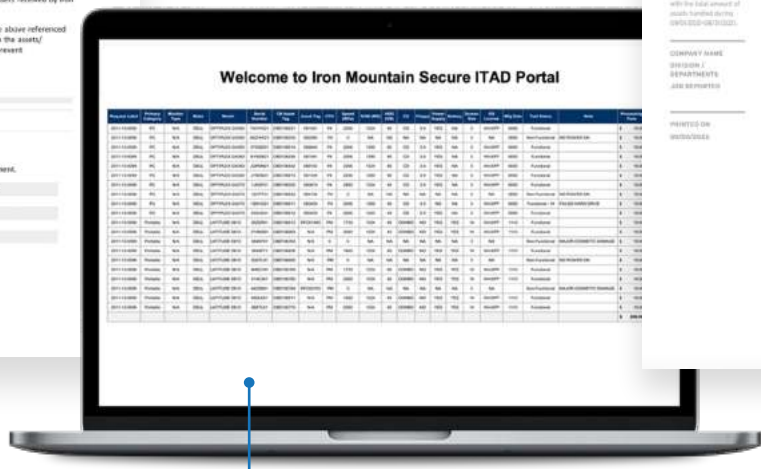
assets received by Iron

above referenced
the assets/
revent

ment.

Welcome to Iron Mountain Secure ITAD Portal

with the total amount of
assets handled during
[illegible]

COMPANY NAME

DIVISION /
DEPARTMENTS
JOB REPORTED

PRINTED ON
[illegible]